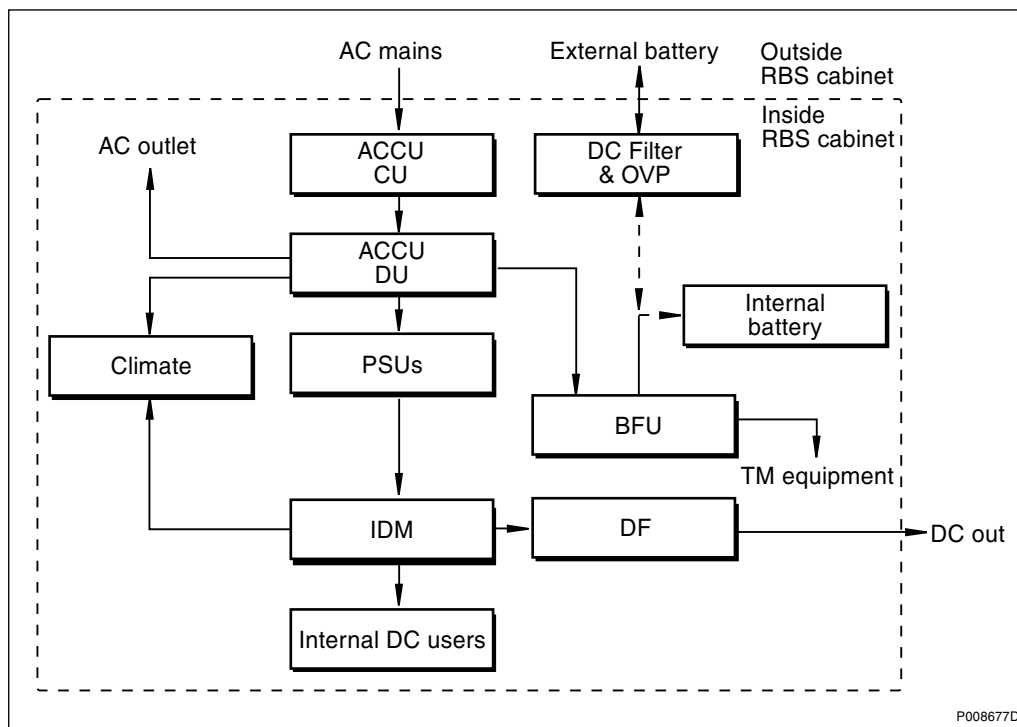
AC mains

External battery

Outside RBS cabinet

Inside RBS cabinet

AC outlet

ACCU CU

DC Filter & OVP

ACCU DU

Internal battery

Climate

PSUs

BFU

TM equipment

IDM

DF

DC out

Internal DC users

P008677D